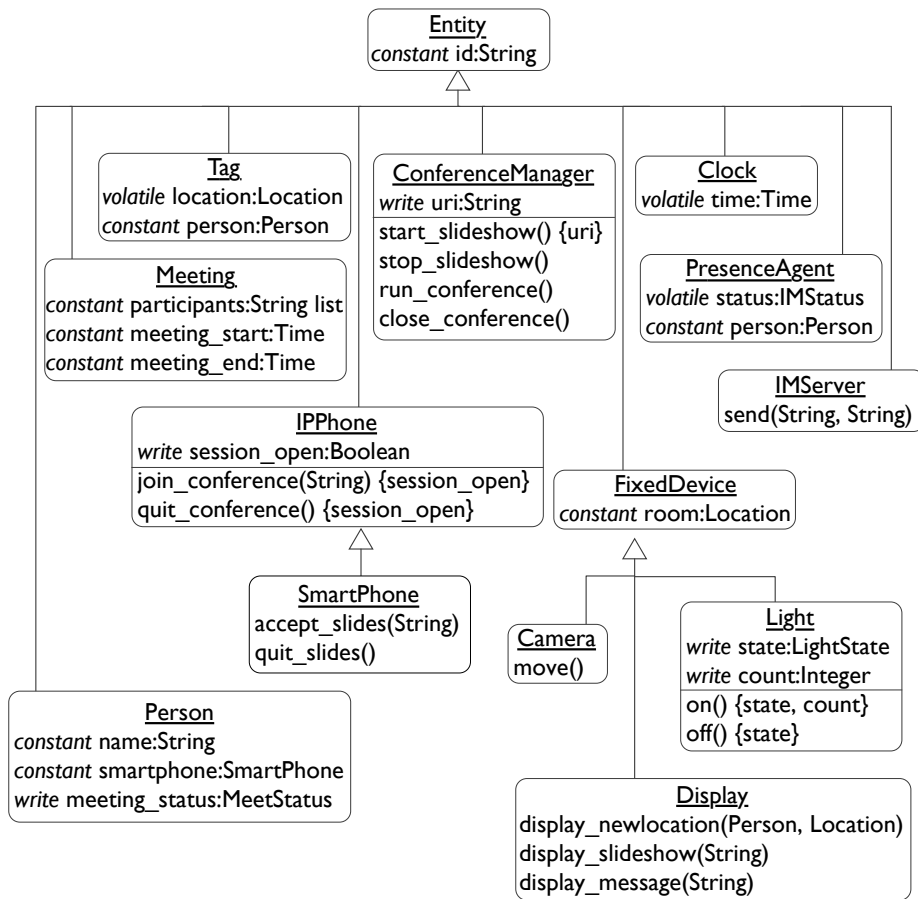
Entity
*constant* id:String

Tag
*volatile* location:Location
*constant* person:Person

ConferenceManager
*write* uri:String
start_slideshow() {uri}
stop_slideshow()
run_conference()
close_conference()

Clock
*volatile* time:Time

Meeting
*constant* participants:String list
*constant* meeting_start:Time
*constant* meeting_end:Time

PresenceAgent
*volatile* status:IMStatus
*constant* person:Person

IMServer
send(String, String)

IPPhone
*write* session_open:Boolean
join_conference(String) {session_open}
quit_conference() {session_open}

FixedDevice
*constant* room:Location

SmartPhone
accept_slides(String)
quit_slides()

Camera
move()

Light
*write* state:LightState
*write* count:Integer
on() {state, count}
off() {state}

Person
*constant* name:String
*constant* smartphone:SmartPhone
*write* meeting_status:MeetStatus

Display
display_newlocation(Person, Location)
display_slideshow(String)
display_message(String)